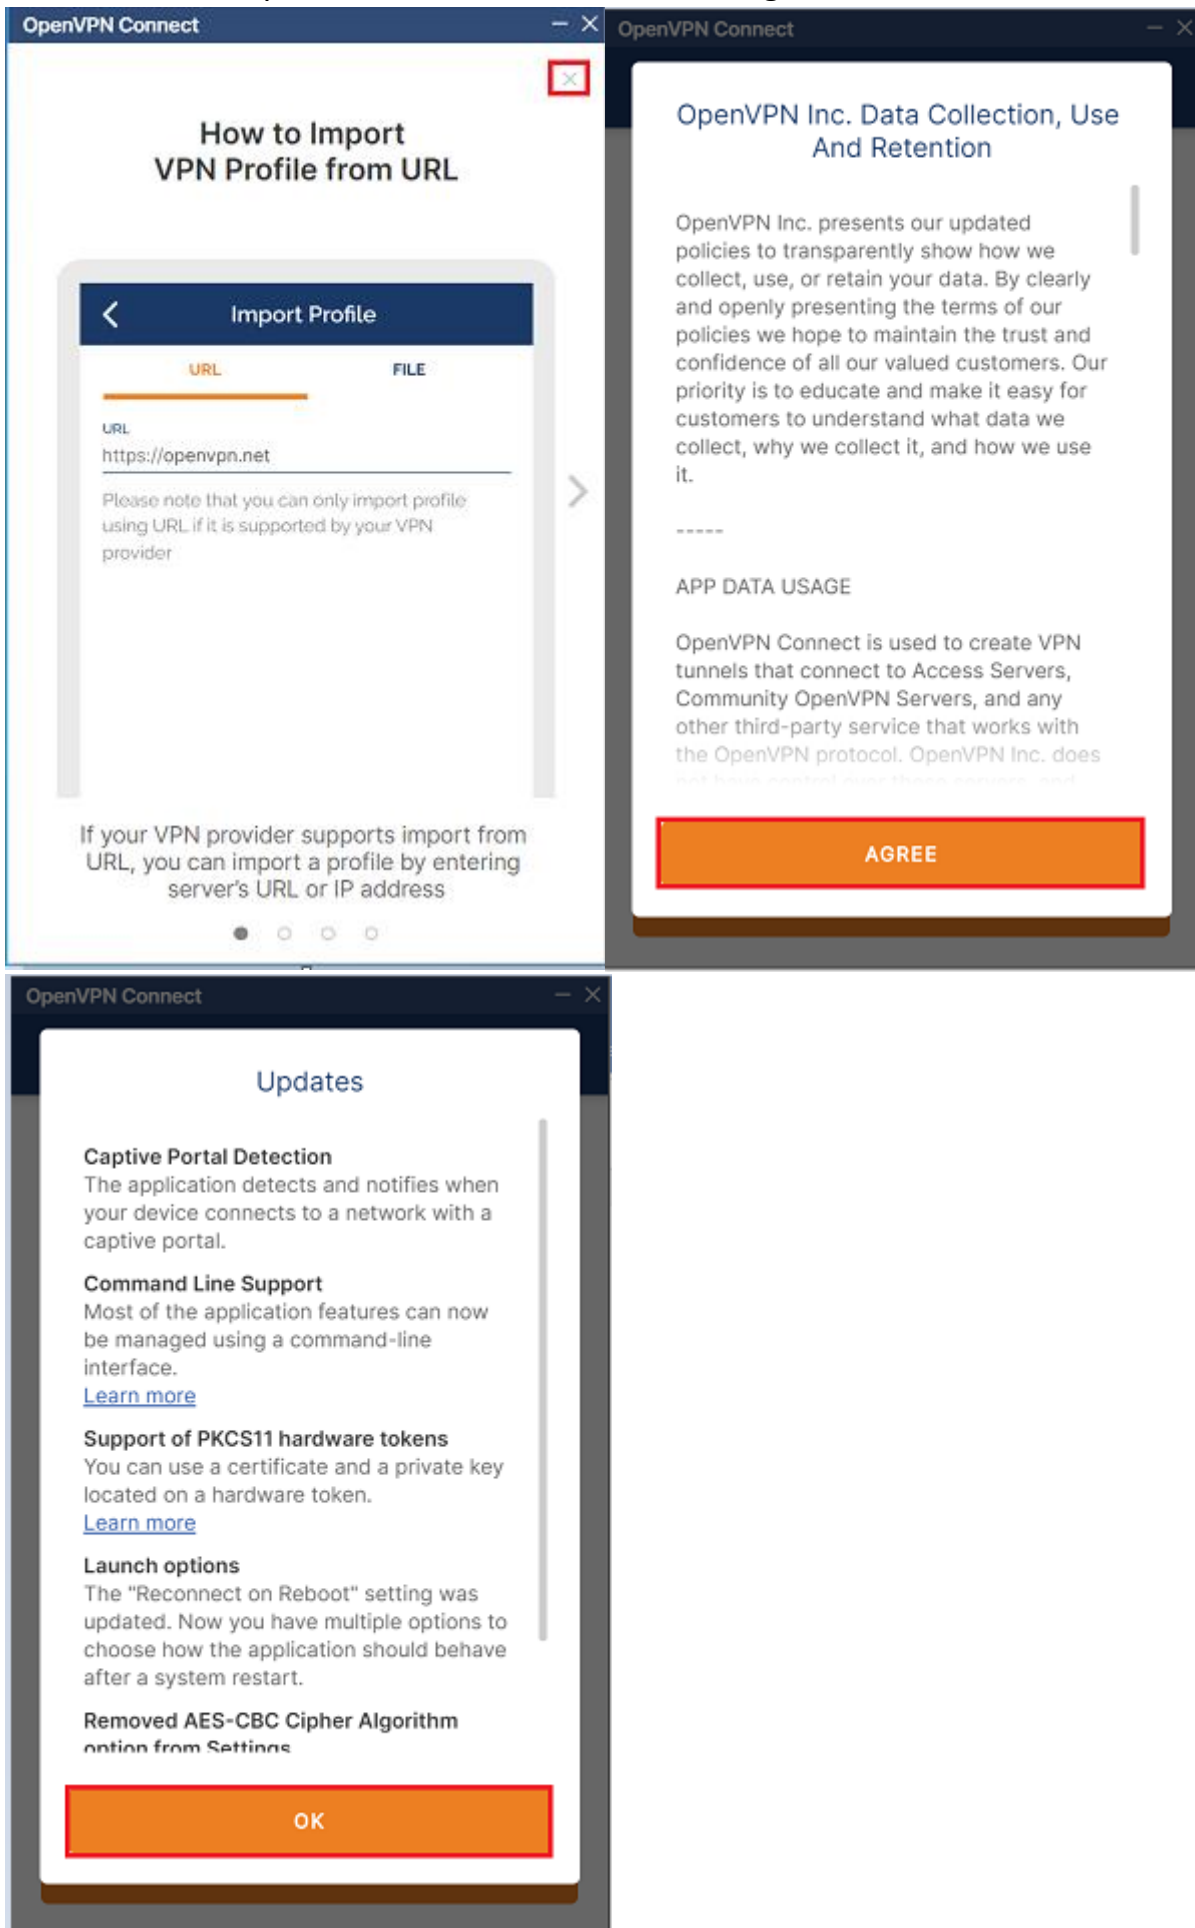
OpenVPN Connect

How to Import VPN Profile from URL

Import Profile

URL

FILE

URL

https://openvpn.net

Please note that you can only import profile using URL if it is supported by your VPN provider

If your VPN provider supports import from URL, you can import a profile by entering server's URL or IP address

OpenVPN Connect

OpenVPN Inc. Data Collection, Use And Retention

OpenVPN Inc. presents our updated policies to transparently show how we collect, use, or retain your data. By clearly and openly presenting the terms of our policies we hope to maintain the trust and confidence of all our valued customers. Our priority is to educate and make it easy for customers to understand what data we collect, why we collect it, and how we use it.

-----

APP DATA USAGE

OpenVPN Connect is used to create VPN tunnels that connect to Access Servers, Community OpenVPN Servers, and any other third-party service that works with the OpenVPN protocol. OpenVPN Inc. does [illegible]

AGREE

OpenVPN Connect

Updates

Captive Portal Detection
The application detects and notifies when your device connects to a network with a captive portal.

Command Line Support
Most of the application features can now be managed using a command-line interface.
Learn more

Support of PKCS11 hardware tokens
You can use a certificate and a private key located on a hardware token.
Learn more

Launch options
The "Reconnect on Reboot" setting was updated. Now you have multiple options to choose how the application should behave after a system restart.

Removed AES-CBC Cipher Algorithm option from Settings

OK